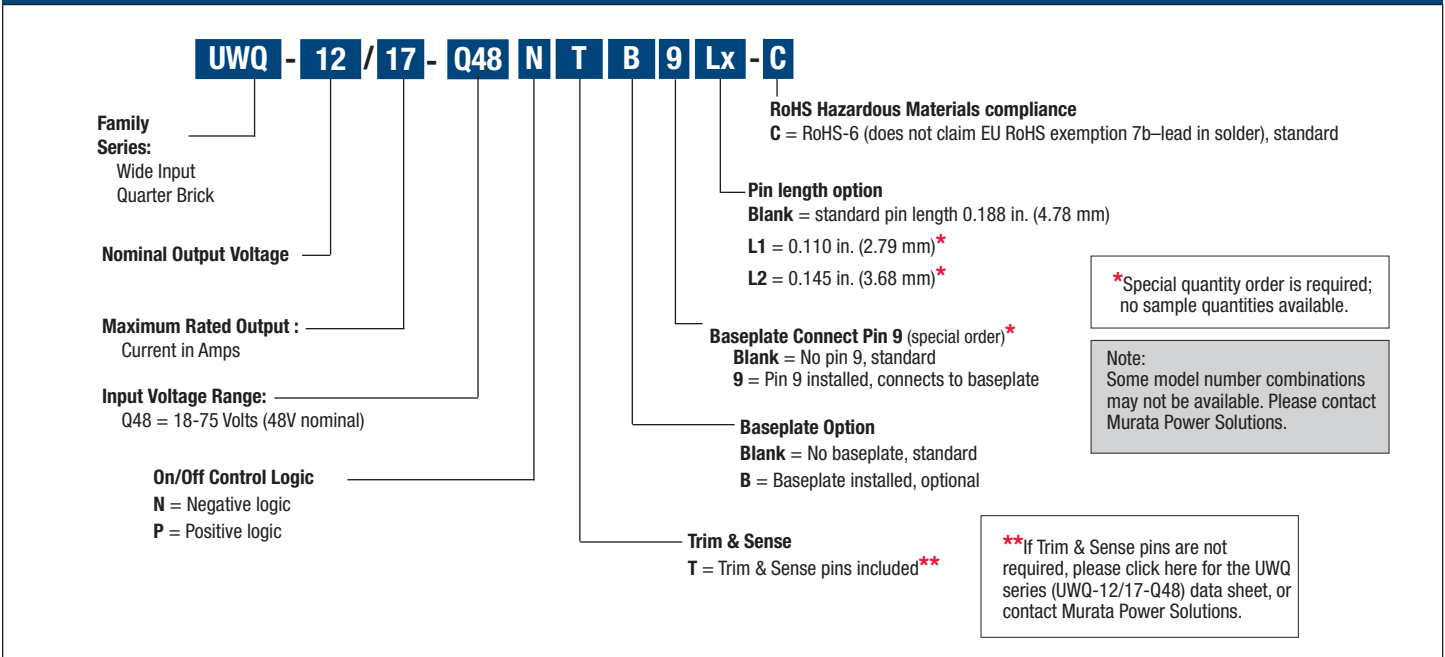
UWQ - 12 / 17 - Q48 N T B 9 Lx - C

RoHS Hazardous Materials compliance
C = RoHS-6 (does not claim EU RoHS exemption 7b–lead in solder), standard

Family Series:
Wide Input
Quarter Brick

Pin length option
Blank = standard pin length 0.188 in. (4.78 mm)
L1 = 0.110 in. (2.79 mm)*
L2 = 0.145 in. (3.68 mm)*

Nominal Output Voltage

*Special quantity order is required; no sample quantities available.

Maximum Rated Output : Current in Amps

Baseplate Connect Pin 9 (special order)*
Blank = No pin 9, standard
9 = Pin 9 installed, connects to baseplate

Note:
Some model number combinations may not be available. Please contact Murata Power Solutions.

Input Voltage Range:
Q48 = 18-75 Volts (48V nominal)

Baseplate Option
Blank = No baseplate, standard
B = Baseplate installed, optional

On/Off Control Logic
N = Negative logic
P = Positive logic

Trim & Sense
T = Trim & Sense pins included**

**If Trim & Sense pins are not required, please click here for the UWQ series (UWQ-12/17-Q48) data sheet, or contact Murata Power Solutions.